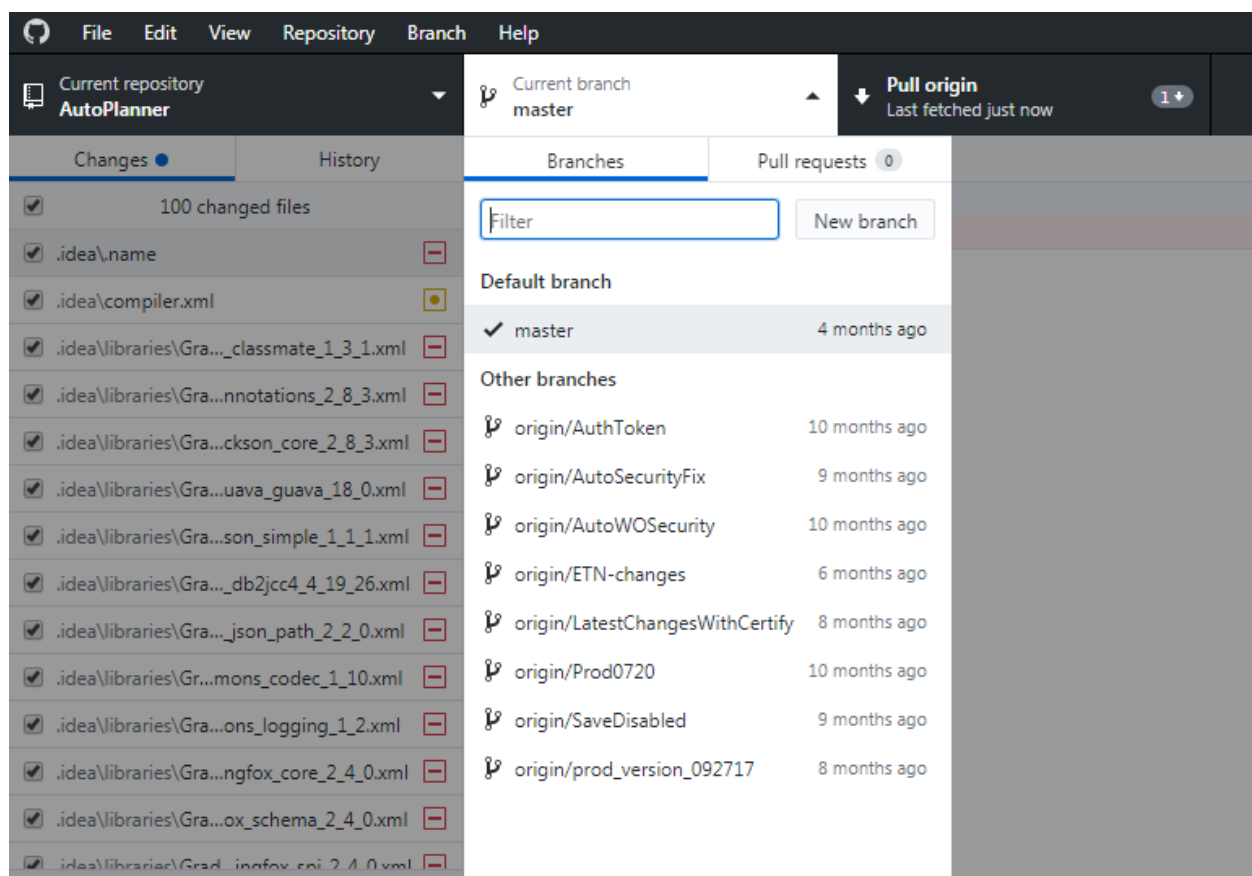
File Edit View Repository Branch Help

Current repository
AutoPlanner

Current branch
master

Pull origin
Last fetched just now
1

Changes

History

100 changed files

.idea\.name
.idea\compiler.xml
.idea\libraries\Gra..._classmate_1_3_1.xml
.idea\libraries\Gra...nnotations_2_8_3.xml
.idea\libraries\Gra...ckson_core_2_8_3.xml
.idea\libraries\Gra...uava_guava_18_0.xml
.idea\libraries\Gra...son_simple_1_1_1.xml
.idea\libraries\Gra..._db2jcc4_4_19_26.xml
.idea\libraries\Gra..._json_path_2_2_0.xml
.idea\libraries\Gr...mons_codec_1_10.xml
.idea\libraries\Gra...ons_logging_1_2.xml
.idea\libraries\Gra...ngfox_core_2_4_0.xml
.idea\libraries\Gra...ox_schema_2_4_0.xml
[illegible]

Branches

Pull requests 0

Filter

New branch

Default branch

master 4 months ago

Other branches

origin/AuthToken 10 months ago
origin/AutoSecurityFix 9 months ago
origin/AutoWOSecurity 10 months ago
origin/ETN-changes 6 months ago
origin/LatestChangesWithCertify 8 months ago
origin/Prod0720 10 months ago
origin/SaveDisabled 9 months ago
origin/prod_version_092717 8 months ago